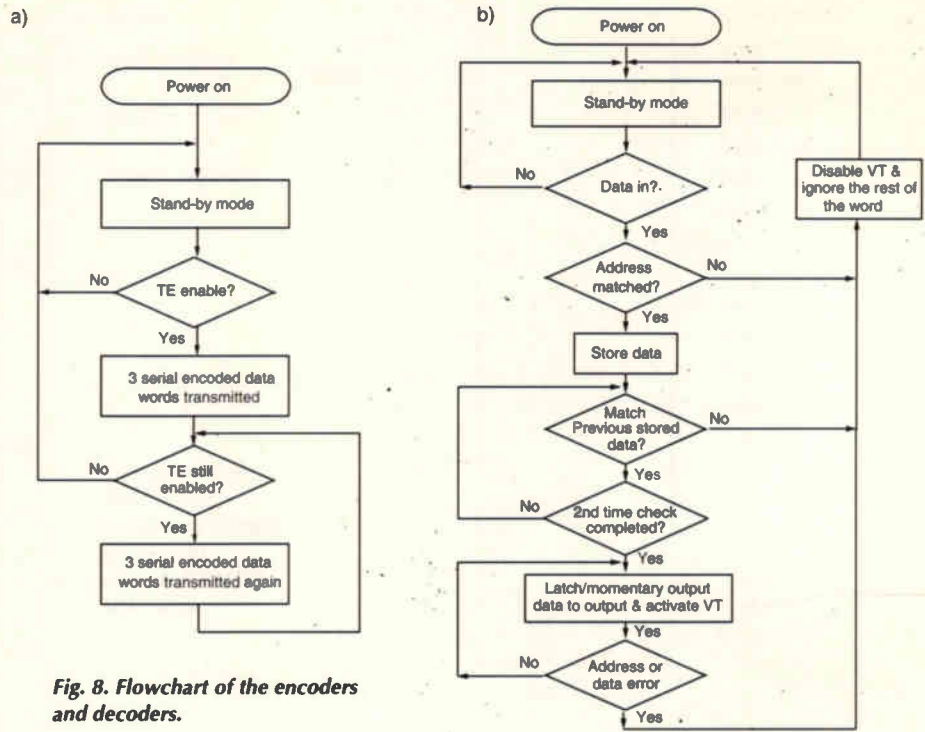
a)

Power on

Stand-by mode

No

TE enable?

Yes

3 serial encoded data words transmitted

No

TE still enabled?

Yes

3 serial encoded data words transmitted again

Fig. 8. Flowchart of the encoders and decoders.

b)

Power on

Stand-by mode

No

Data in?.

Yes

Address matched?

No

Yes

Store data

Match Previous stored data?

No

Yes

No

2nd time check completed?

Yes

Latch/momentary output data to output & activate VT

Yes

No

Address or data error

Yes

Disable VT & ignore the rest of the word